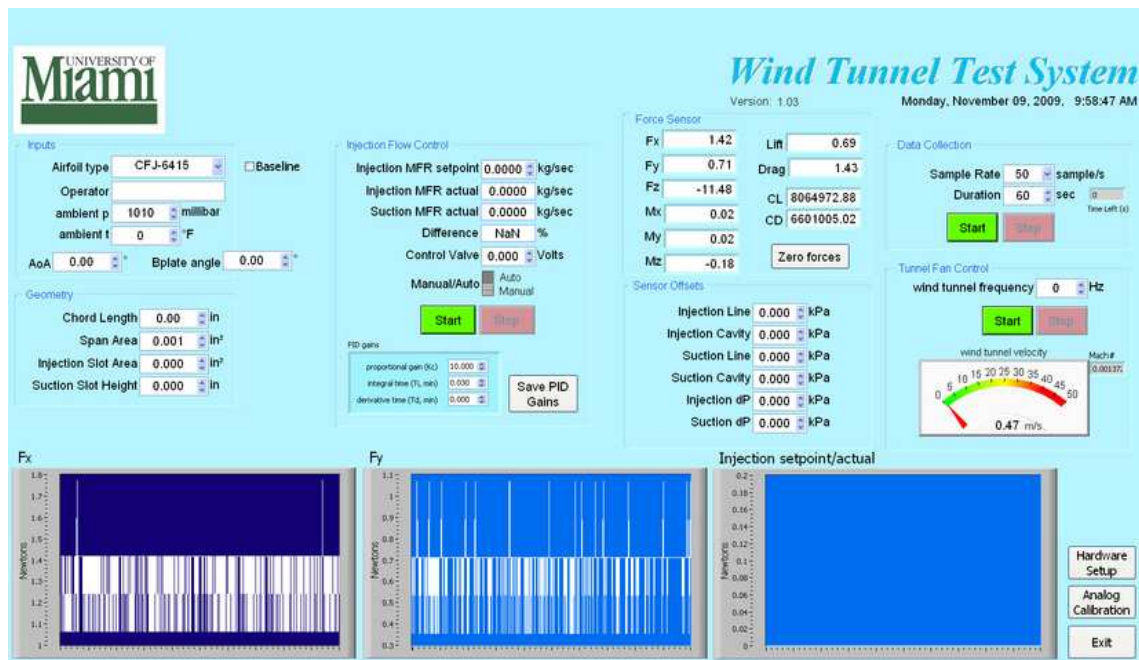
UNIVERSITY OF Miami

Wind Tunnel Test System

Version: 1.03

Monday, November 09, 2009, 9:58:47 AM

Inputs

Airfoil type CFJ-6415

Baseline

Operator

ambient p 1010 millibar

ambient t 0 °F

AoA 0.00 °

Bplate angle 0.00 °

Geometry

Chord Length 0.00 in

Span Area 0.001 in²

Injection Slot Area 0.000 in²

Suction Slot Height 0.000 in

Injection Flow Control

Injection MFR setpoint 0.0000 kg/sec

Injection MFR actual 0.0000 kg/sec

Suction MFR actual 0.0000 kg/sec

Difference NaN %

Control Valve 0.000 Volts

Manual/Auto Auto Manual

Start

Stop

PID gains

proportional gain (Kc) 10.000

integral time (Ti, min) 0.000

derivative time (Td, min) 0.000

Save PID Gains

Force Sensor

Fx 1.42

Fy 0.71

Fz -11.48

Mx 0.02

My 0.02

Mz -0.18

Lift 0.69

Drag 1.43

CL 8064972.88

CD 6601005.02

Zero forces

Sensor Offsets

Injection Line 0.000 kPa

Injection Cavity 0.000 kPa

Suction Line 0.000 kPa

Suction Cavity 0.000 kPa

Injection dP 0.000 kPa

Suction dP 0.000 kPa

Data Collection

Sample Rate 50 sample/s

Duration 60 sec

0

Time Left (s)

Start

Stop

Tunnel Fan Control

wind tunnel frequency 0 Hz

Start

Stop

wind tunnel velocity

Mach#

0.00137

0 5 10 15 20 25 30 35 40 45 50

0.47 m/s

Fx

1.8 1.7 1.6 1.5 1.4 1.3 1.2 1.1 1

Newtons

Fy

1.1 1 0.9 0.8 0.7 0.6 0.5 0.4 0.3

Newtons

Injection setpoint/actual

0.2 0.18 0.16 0.14 0.12 0.1 0.08 0.06 0.04 0.02 0

Newtons

Hardware Setup

Analog Calibration

Exit